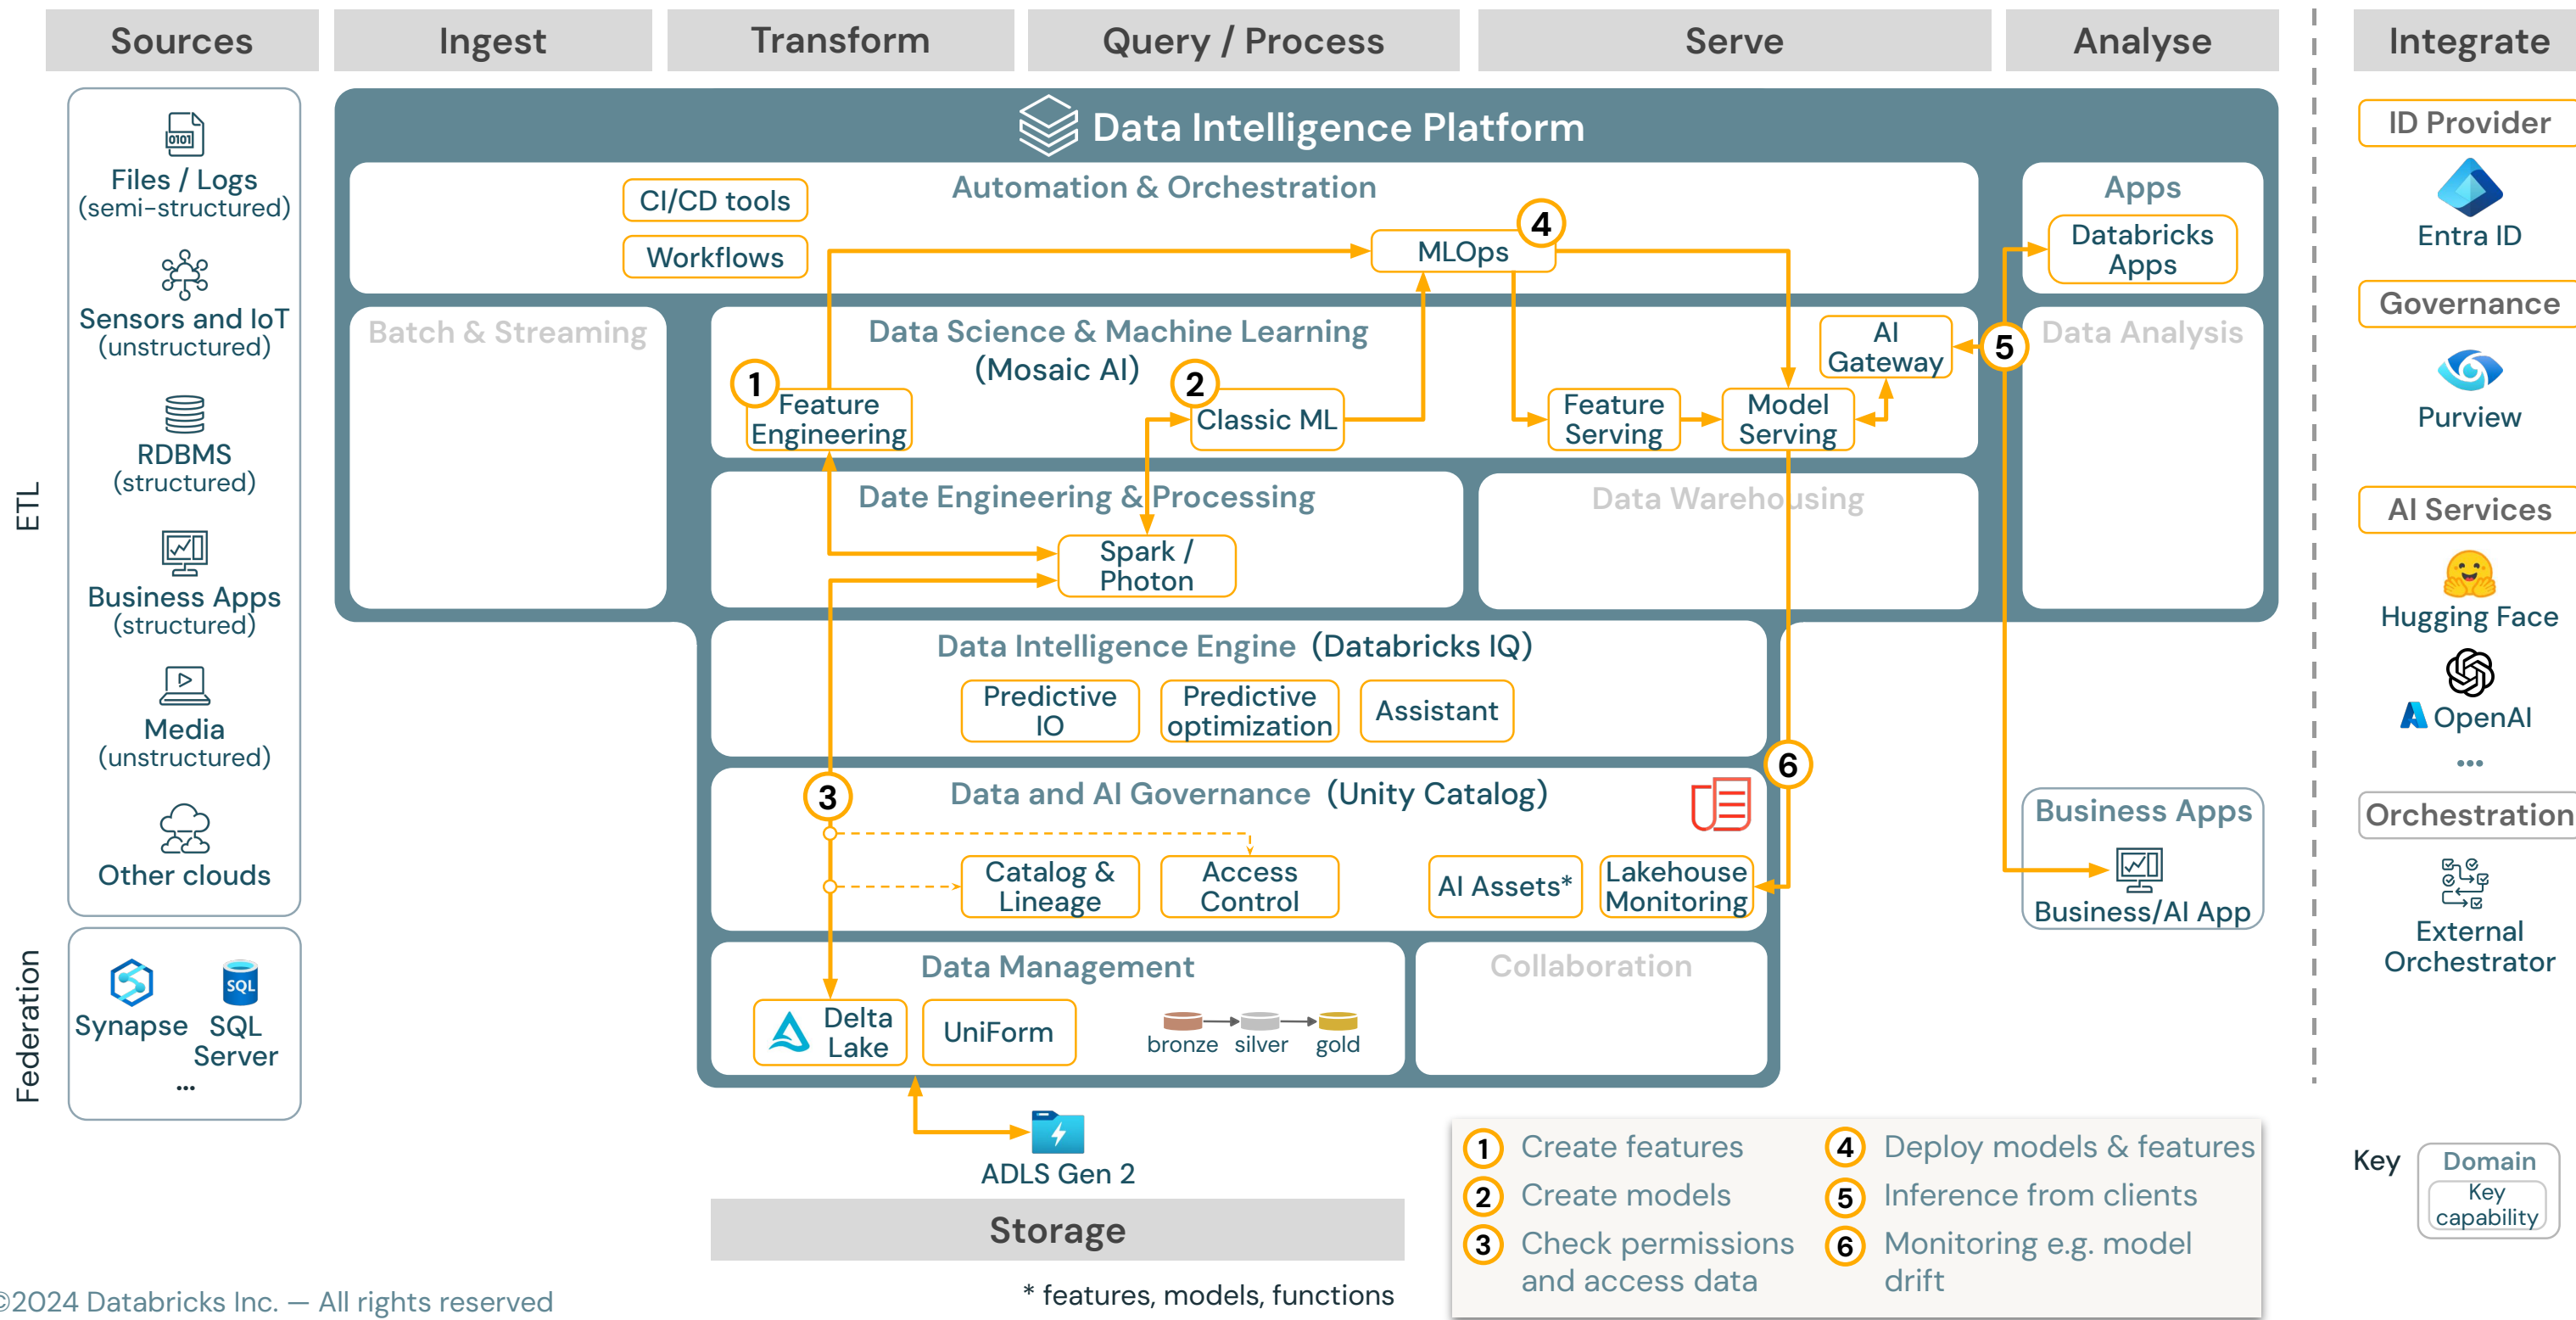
Sources | Ingest | Transform | Query / Process | Serve | Analyse | Integrate

Files / Logs
(semi-structured)
Sensors and IoT
(unstructured)
RDBMS
(structured)
Business Apps
(structured)
Media
(unstructured)
Other clouds

ETL

Synapse
SQL
SQL Server
...

Federation

Data Intelligence Platform

Automation & Orchestration
CI/CD tools
Workflows
MLOps
4

Apps
Databricks Apps

Batch & Streaming

Data Science & Machine Learning
(Mosaic AI)
1
Feature Engineering
2
Classic ML
Feature Serving
Model Serving
AI Gateway
5

Data Analysis

Date Engineering & Processing
Spark / Photon

Data Warehousing

Data Intelligence Engine (Databricks IQ)
Predictive IO
Predictive optimization
Assistant

6

Data and AI Governance (Unity Catalog)
3
Catalog & Lineage
Access Control
AI Assets*
Lakehouse Monitoring

Business Apps
Business/AI App

Data Management
Delta Lake
UniForm
bronze silver gold

Collaboration

ADLS Gen 2

Storage

* features, models, functions

1 Create features
2 Create models
3 Check permissions and access data
4 Deploy models & features
5 Inference from clients
6 Monitoring e.g. model drift

ID Provider
Entra ID
Governance
Purview
AI Services
Hugging Face
OpenAI
...
Orchestration
External Orchestrator

Key
Domain
Key capability

©2024 Databricks Inc. — All rights reserved